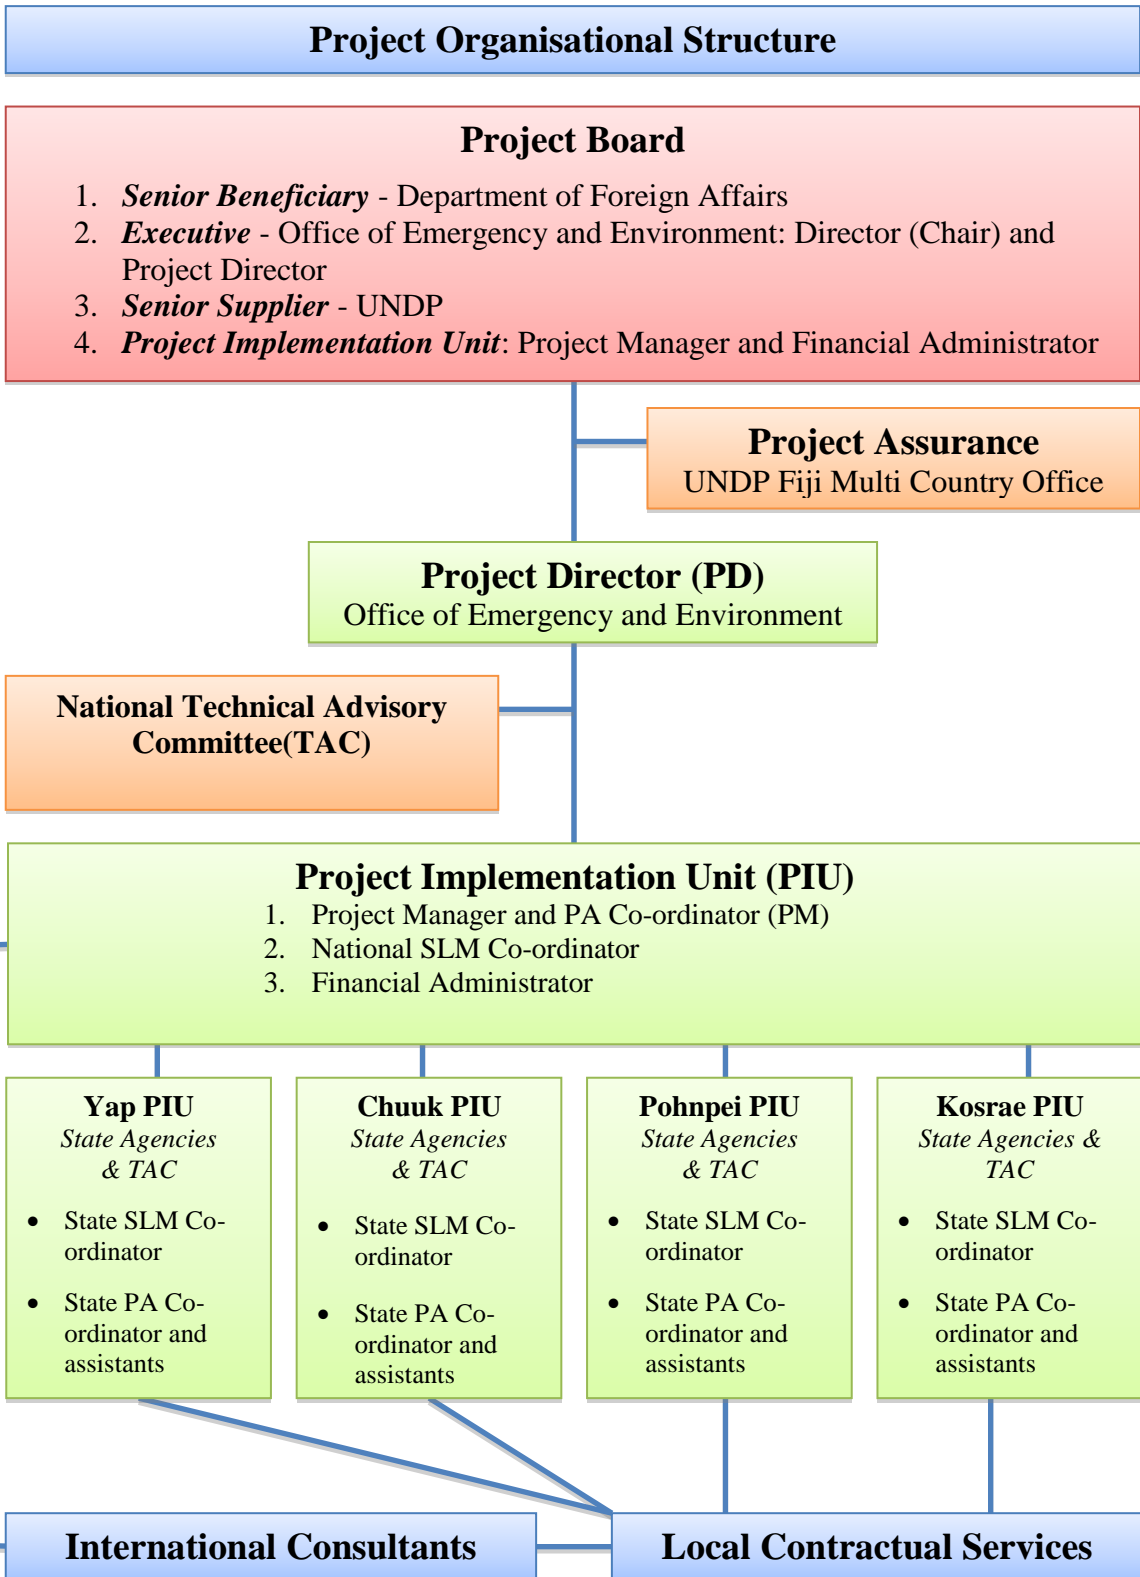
Project Organisational Structure

Project Board

1. *Senior Beneficiary* - Department of Foreign Affairs
2. *Executive* - Office of Emergency and Environment: Director (Chair) and Project Director
3. *Senior Supplier* - UNDP
4. *Project Implementation Unit*: Project Manager and Financial Administrator

Project Assurance
UNDP Fiji Multi Country Office

Project Director (PD)
Office of Emergency and Environment

National Technical Advisory Committee(TAC)

Project Implementation Unit (PIU)
1. Project Manager and PA Co-ordinator (PM)
2. National SLM Co-ordinator
3. Financial Administrator

Yap PIU
State Agencies & TAC
- State SLM Co-ordinator
- State PA Co-ordinator and assistants

Chuuk PIU
State Agencies & TAC
- State SLM Co-ordinator
- State PA Co-ordinator and assistants

Pohnpei PIU
State Agencies & TAC
- State SLM Co-ordinator
- State PA Co-ordinator and assistants

Kosrae PIU
State Agencies & TAC
- State SLM Co-ordinator
- State PA Co-ordinator and assistants

International Consultants

Local Contractual Services